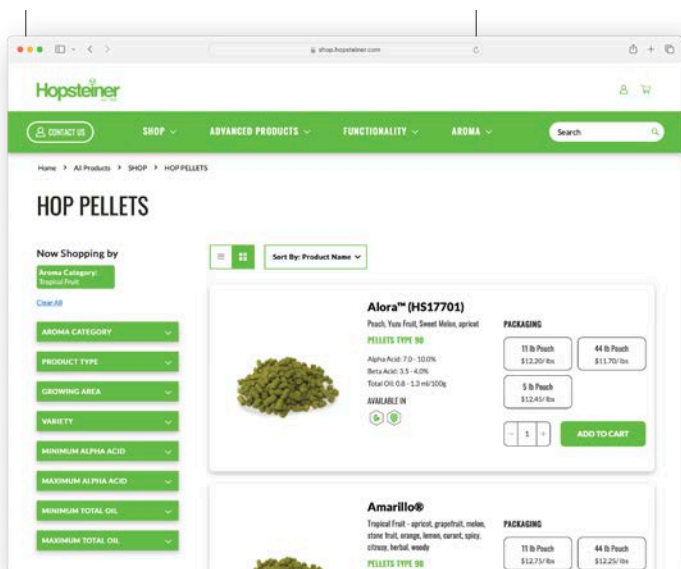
shop.hopsteiner.com

Hopsteiner

CONTACT US
SHOP
ADVANCED PRODUCTS
FUNCTIONALITY
AROMA
Search

Home > All Products > SHOP > HOP PELLETS

HOP PELLETS

Now Shopping by
Aroma Category: Tropical Fruit
Clear All

AROMA CATEGORY
PRODUCT TYPE
GROWING AREA
VARIETY
MINIMUM ALPHA ACID
MAXIMUM ALPHA ACID
MINIMUM TOTAL OIL
MAXIMUM TOTAL OIL

Sort By: Product Name

Alora™ (HS17701)
Peach, Yuzu Fruit, Sweet Melon, apricot
PELLETS TYPE 90
Alpha Acid: 7.0 - 10.0%
Beta Acid: 3.5 - 4.0%
Total Oil: 0.8 - 1.3 ml/100g
AVAILABLE IN

PACKAGING
11 lb Pouch
$12.20/lbs
44 lb Pouch
$11.70/lbs
5 lb Pouch
$12.45/lbs
1
ADD TO CART

Amarillo®
Tropical Fruit - apricot, grapefruit, melon, stone fruit, orange, lemon, currant, spicy, citrusy, herbal, woody
PELLETS TYPE 90

PACKAGING
11 lb Pouch
$12.75/lbs
44 lb Pouch
$12.25/lbs